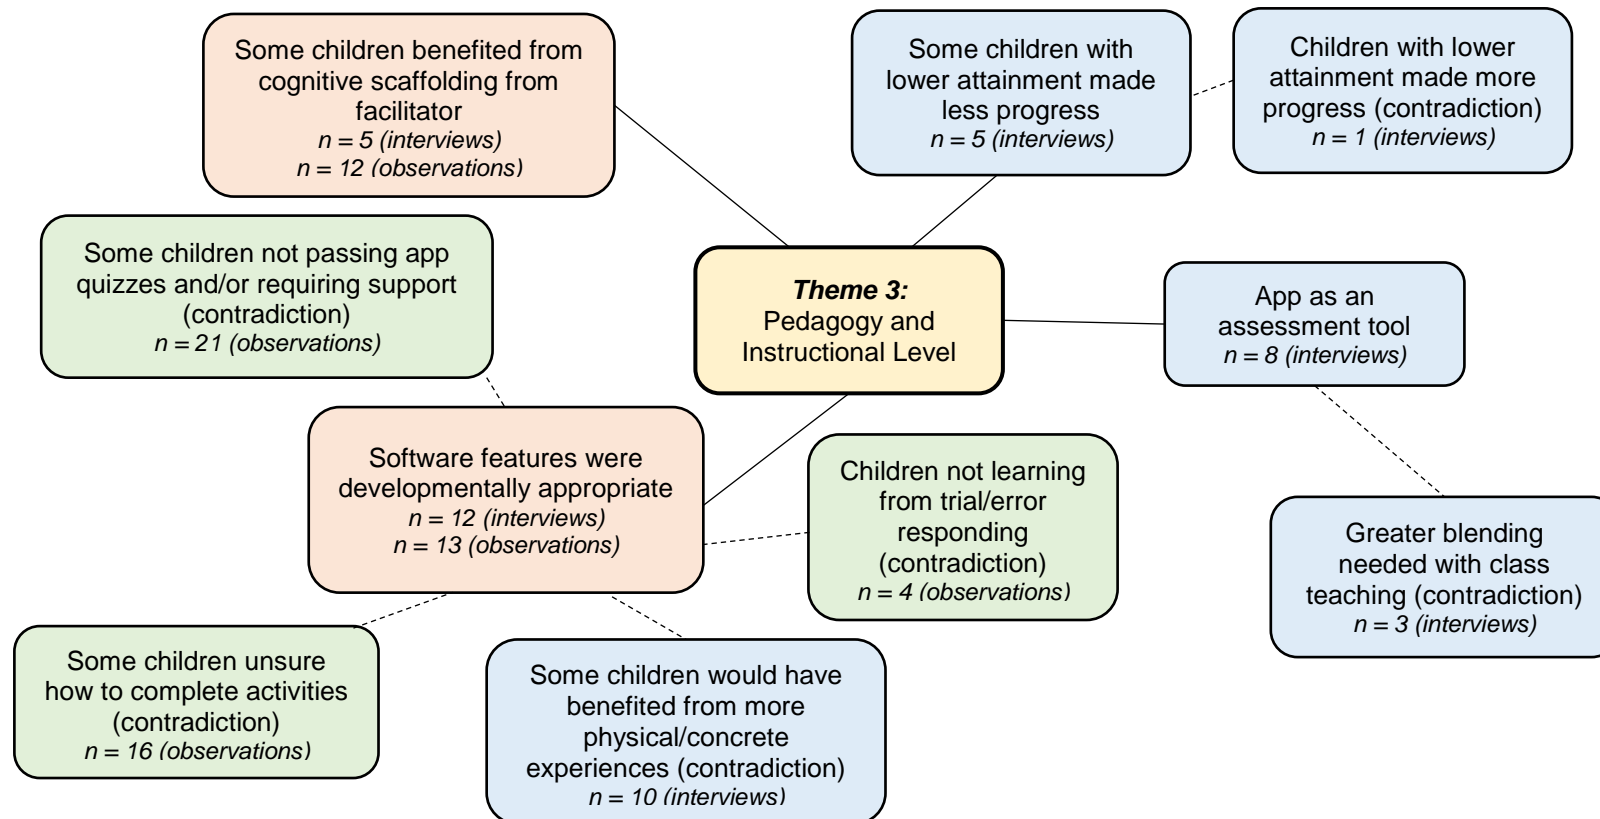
Some children benefited from cognitive scaffolding from facilitator
$n = 5$ (interviews)
$n = 12$ (observations)

Some children with lower attainment made less progress
$n = 5$ (interviews)

Children with lower attainment made more progress (contradiction)
$n = 1$ (interviews)

Some children not passing app quizzes and/or requiring support (contradiction)
$n = 21$ (observations)

Theme 3:
Pedagogy and Instructional Level

App as an assessment tool
$n = 8$ (interviews)

Software features were developmentally appropriate
$n = 12$ (interviews)
$n = 13$ (observations)

Children not learning from trial/error responding (contradiction)
$n = 4$ (observations)

Greater blending needed with class teaching (contradiction)
$n = 3$ (interviews)

Some children unsure how to complete activities (contradiction)
$n = 16$ (observations)

Some children would have benefited from more physical/concrete experiences (contradiction)
$n = 10$ (interviews)